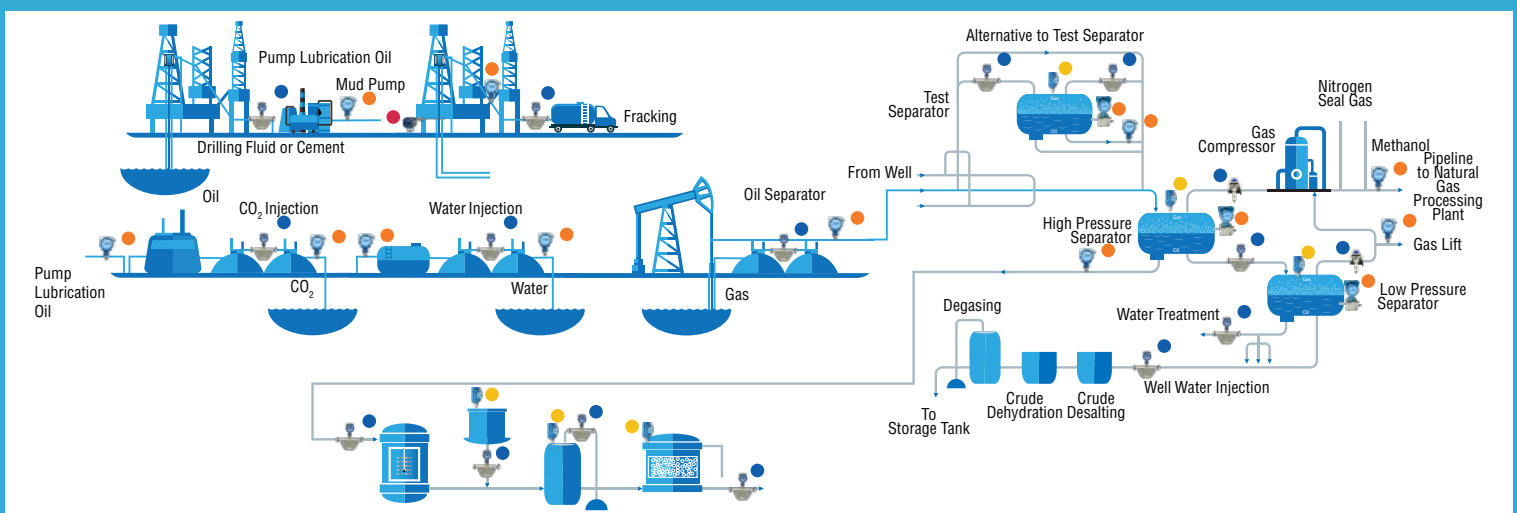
Pump Lubrication Oil

Mud Pump

Fracking

Drilling Fluid or Cement

Oil

$CO_2$ Injection

Water Injection

Oil Separator

Pump Lubrication Oil

$CO_2$

Water

Gas

Alternative to Test Separator

Test Separator

Gas

Oil

Nitrogen Seal Gas

Gas Compressor

Methanol

Pipeline to Natural Gas Processing Plant

From Well

High Pressure Separator

Gas

Oil

Gas Lift

Gas

Oil

Low Pressure Separator

Degasing

Water Treatment

Well Water Injection

To Storage Tank

Crude Dehydration

Crude Desalting